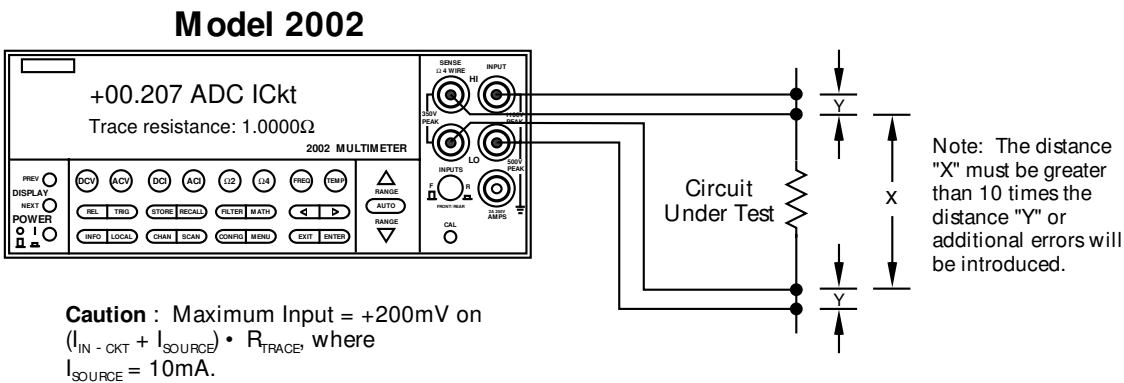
Model 2002

+00.207 ADC ICkt

Trace resistance: 1.0000Ω

2002 MULTIMETER

PREV
DISPLAY
NEXT
POWER

DCV ACV DCI ACI Ω2 Ω4 FREQ TEMP

REL TRIG STORE RECALL FILTER MATH

INFO LOCAL CHAN SCAN CONFIG MENU EXIT ENTER

RANGE
AUTO
RANGE

SENSE Ω 4 WIRE
INPUT
HI
350V PEAK
1100V PEAK
LO
500V PEAK
INPUTS
F R
FRONT/REAR
2A 250V AMPS
CAL

Circuit
Under Test

Y

X

Y

Note: The distance "X" must be greater than 10 times the distance "Y" or additional errors will be introduced.

**Caution**: Maximum Input = +200mV on $(I_{IN-CKT} + I_{SOURCE}) \cdot R_{TRACE}$, where $I_{SOURCE}$ = 10mA.